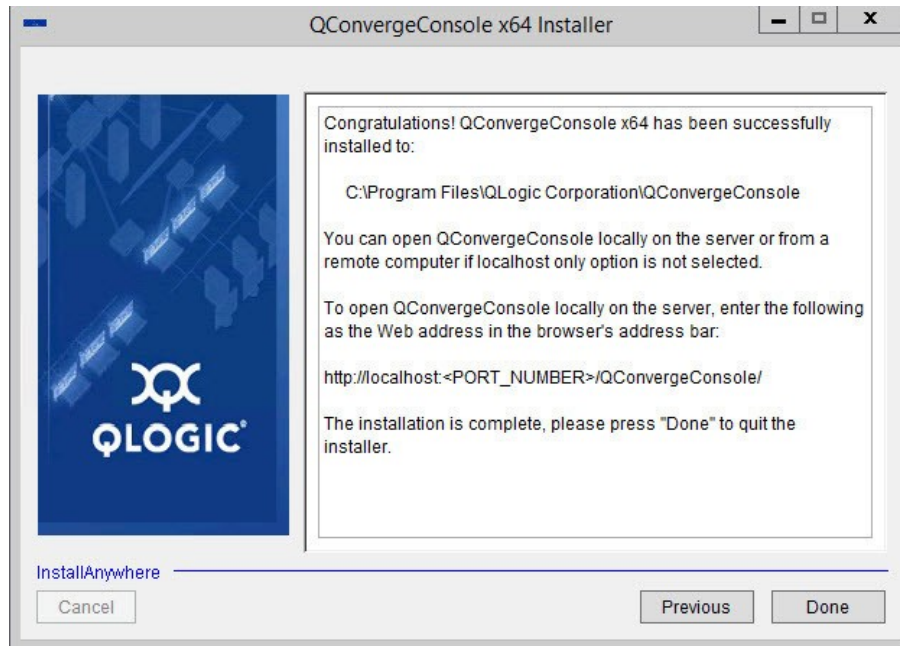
QConvergeConsole x64 Installer

QLOGIC

Congratulations! QConvergeConsole x64 has been successfully installed to:

C:\Program Files\QLogic Corporation\QConvergeConsole

You can open QConvergeConsole locally on the server or from a remote computer if localhost only option is not selected.

To open QConvergeConsole locally on the server, enter the following as the Web address in the browser's address bar:

http://localhost:<PORT_NUMBER>/QConvergeConsole/

The installation is complete, please press "Done" to quit the installer.

InstallAnywhere

Cancel

Previous

Done